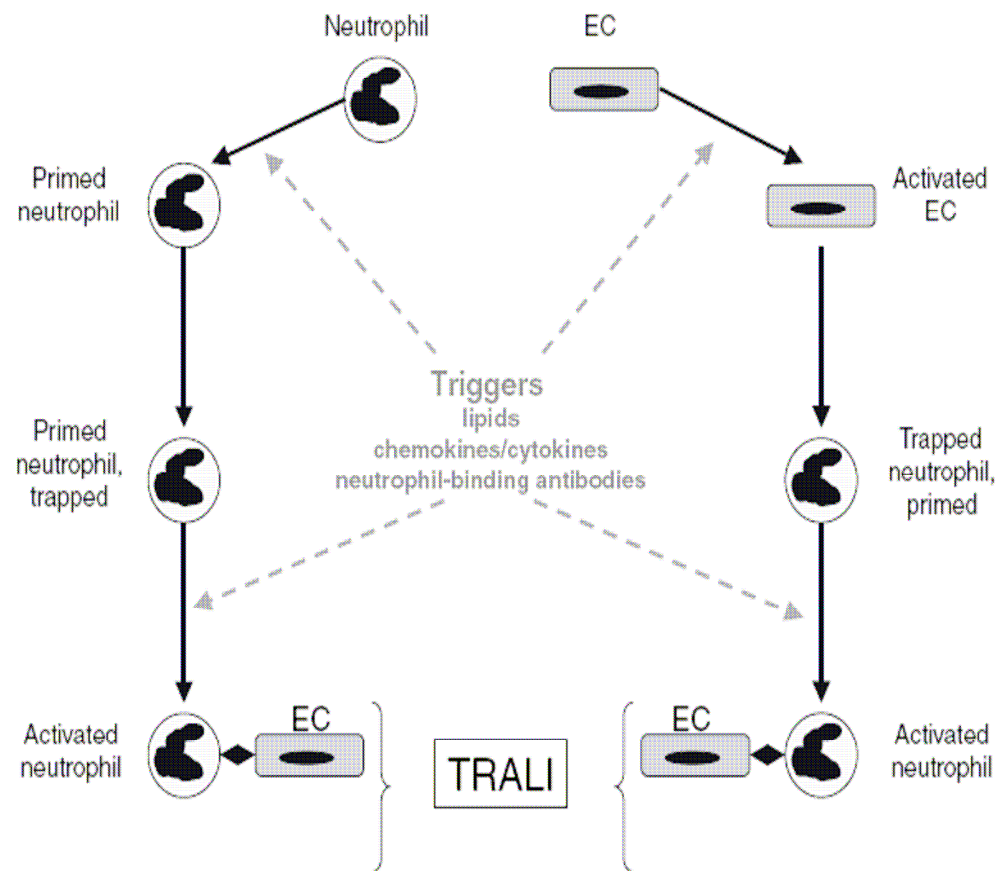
Neutrophil

EC

Primed neutrophil

Activated EC

Triggers
lipids
chemokines/cytokines
neutrophil-binding antibodies

Primed neutrophil, trapped

Trapped neutrophil, primed

Activated neutrophil

EC

TRALI

EC

Activated neutrophil